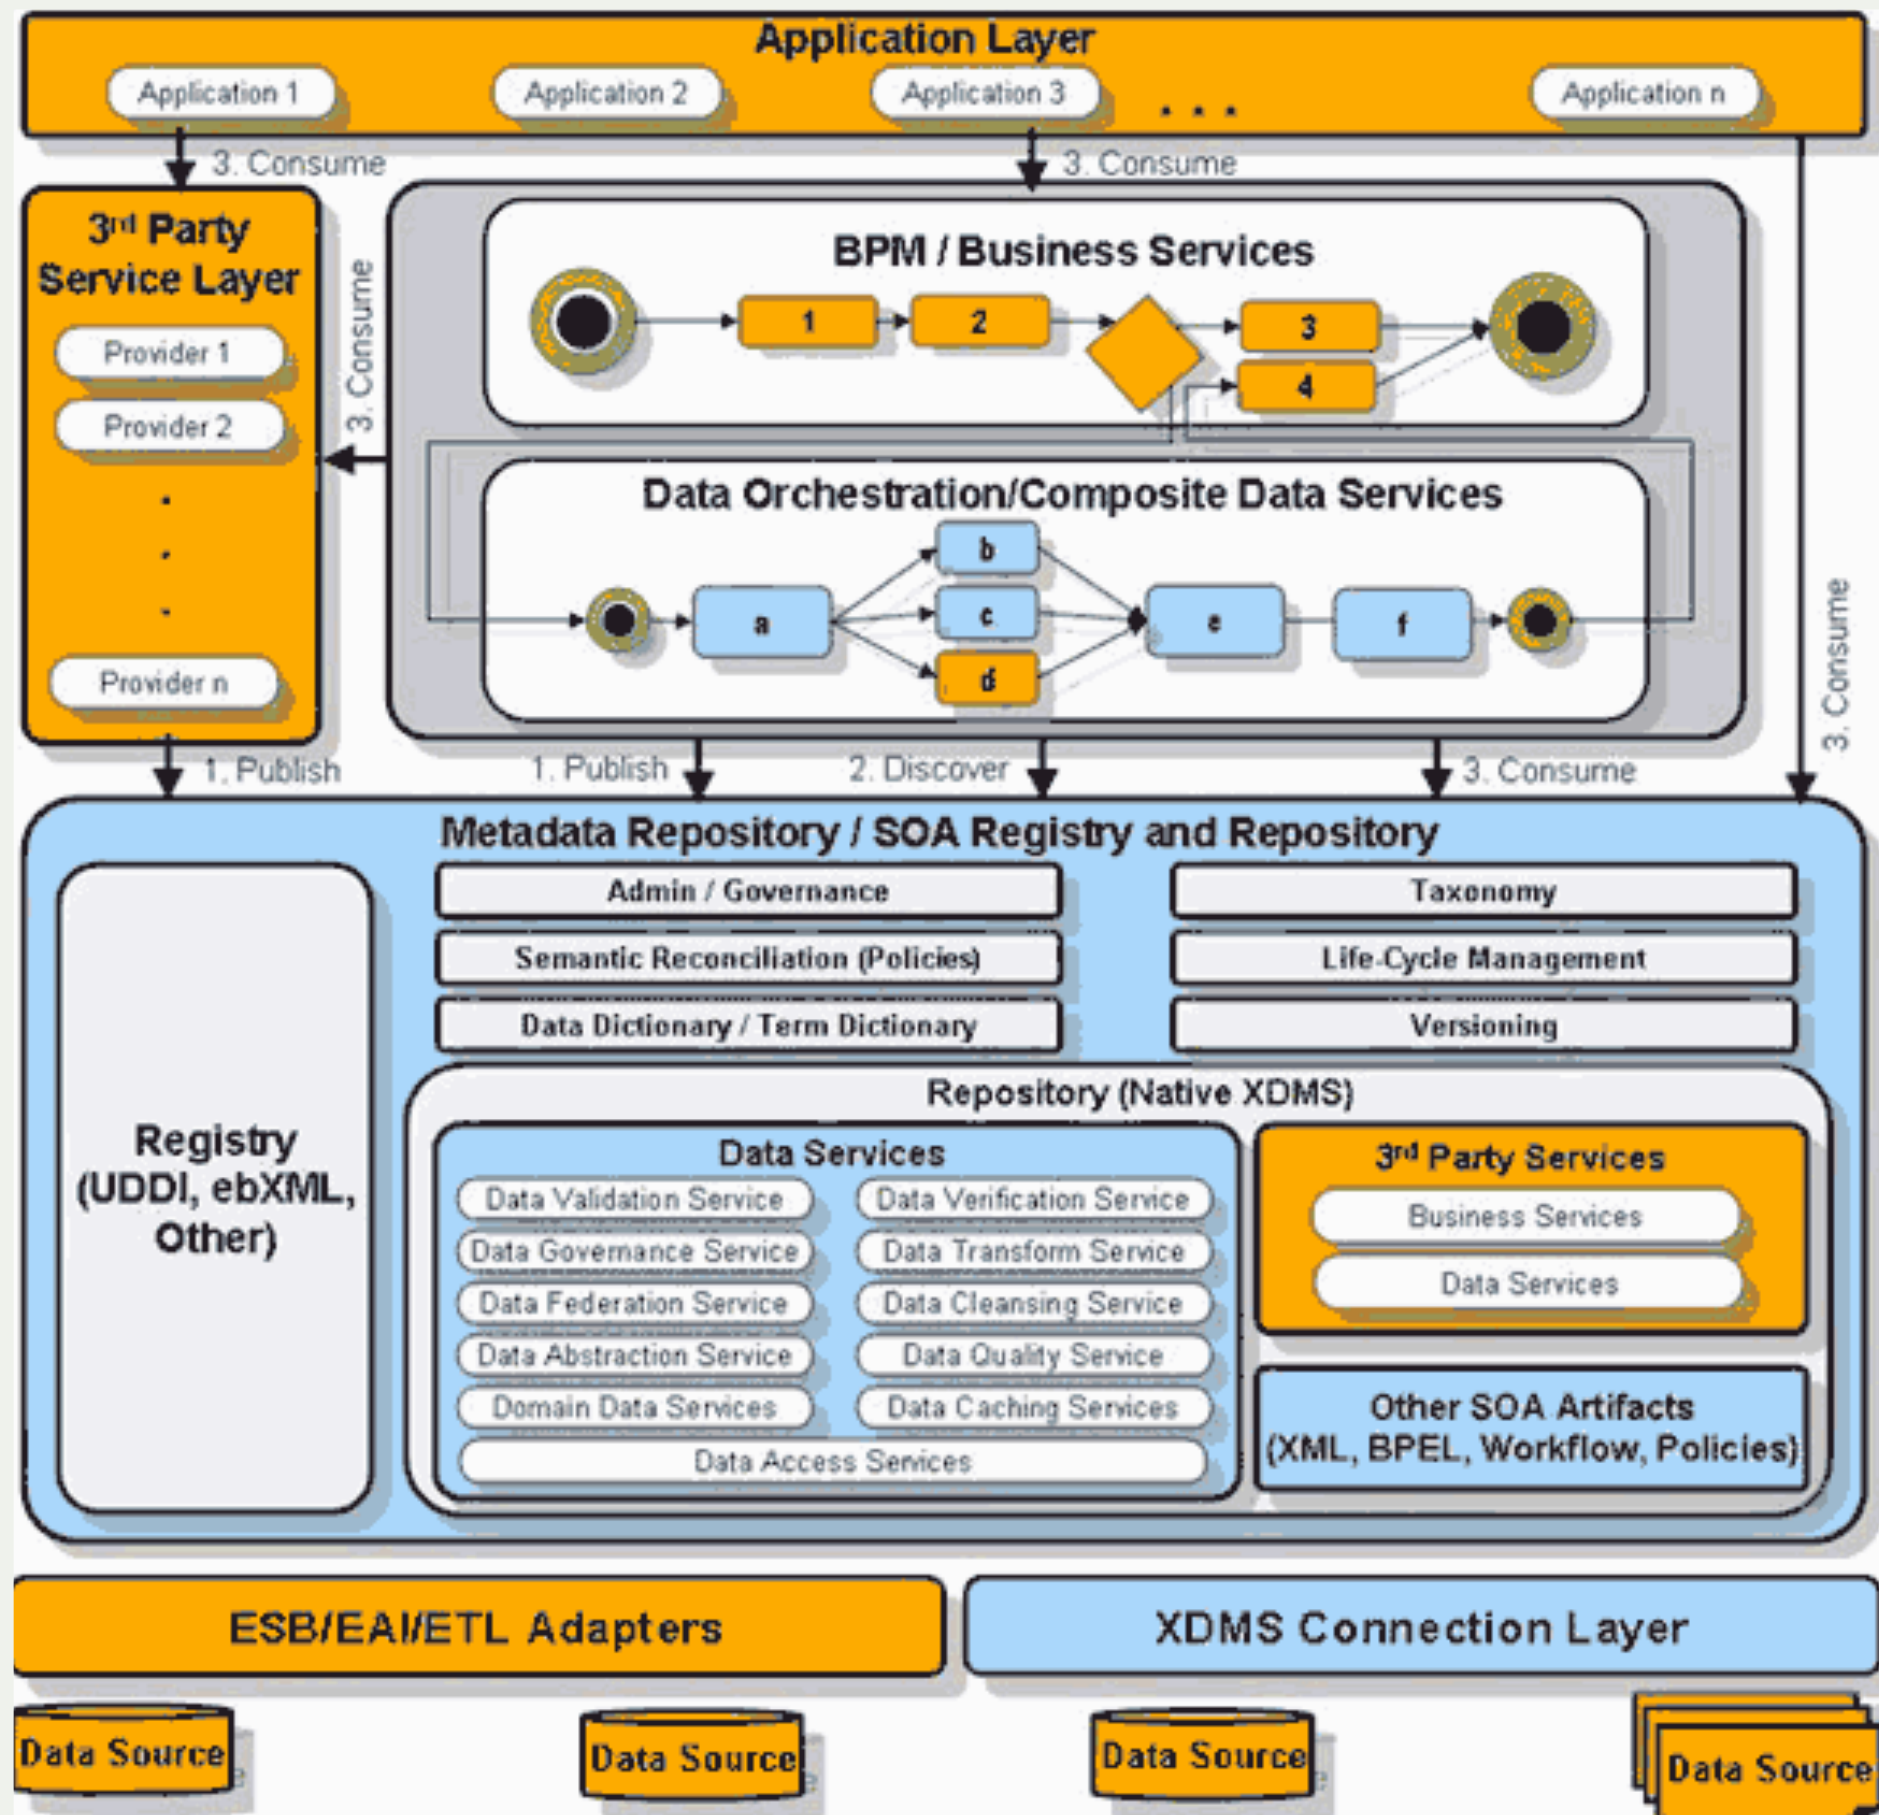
Application Layer

Application 1
Application 2
Application 3
. . .
Application n

3. Consume
3. Consume

3rd Party Service Layer
Provider 1
Provider 2
.
.
.
Provider n

3. Consume

BPM / Business Services
1
2
3
4

Data Orchestration/Composite Data Services
a
b
c
d
e
f

3. Consume

1. Publish
1. Publish
2. Discover
3. Consume

Metadata Repository / SOA Registry and Repository

Registry (UDDI, ebXML, Other)

Admin / Governance
Semantic Reconciliation (Policies)
Data Dictionary / Term Dictionary
Taxonomy
Life-Cycle Management
Versioning

Repository (Native XDMS)

Data Services
Data Validation Service
Data Verification Service
Data Governance Service
Data Transform Service
Data Federation Service
Data Cleansing Service
Data Abstraction Service
Data Quality Service
Domain Data Services
Data Caching Services
Data Access Services

3rd Party Services
Business Services
Data Services

Other SOA Artifacts (XML, BPEL, Workflow, Policies)

ESB/EAI/ETL Adapters
XDMS Connection Layer

Data Source
Data Source
Data Source
Data Source